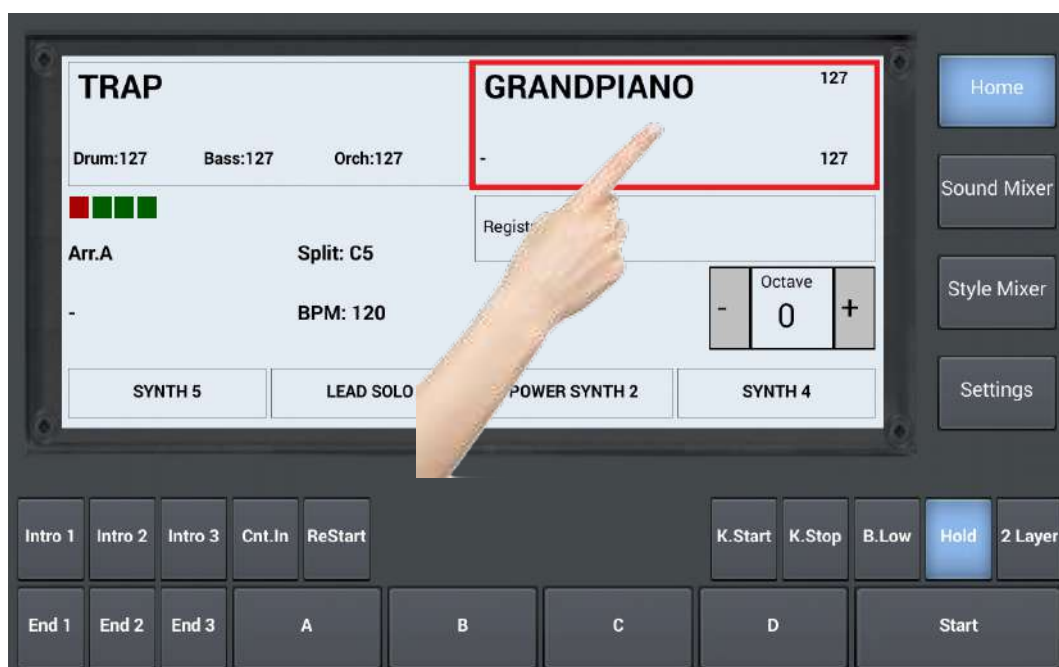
TRAP

Drum:127 Bass:127 Orch:127

Arr.A Split: C5

- BPM: 120

GRANDPIANO 127

- 127

Regist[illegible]

Octave

- 0 +

SYNTH 5 LEAD SOLO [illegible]POWER SYNTH 2 SYNTH 4

Home

Sound Mixer

Style Mixer

Settings

Intro 1 Intro 2 Intro 3 Cnt.In ReStart K.Start K.Stop B.Low Hold 2 Layer

End 1 End 2 End 3 A B C D Start